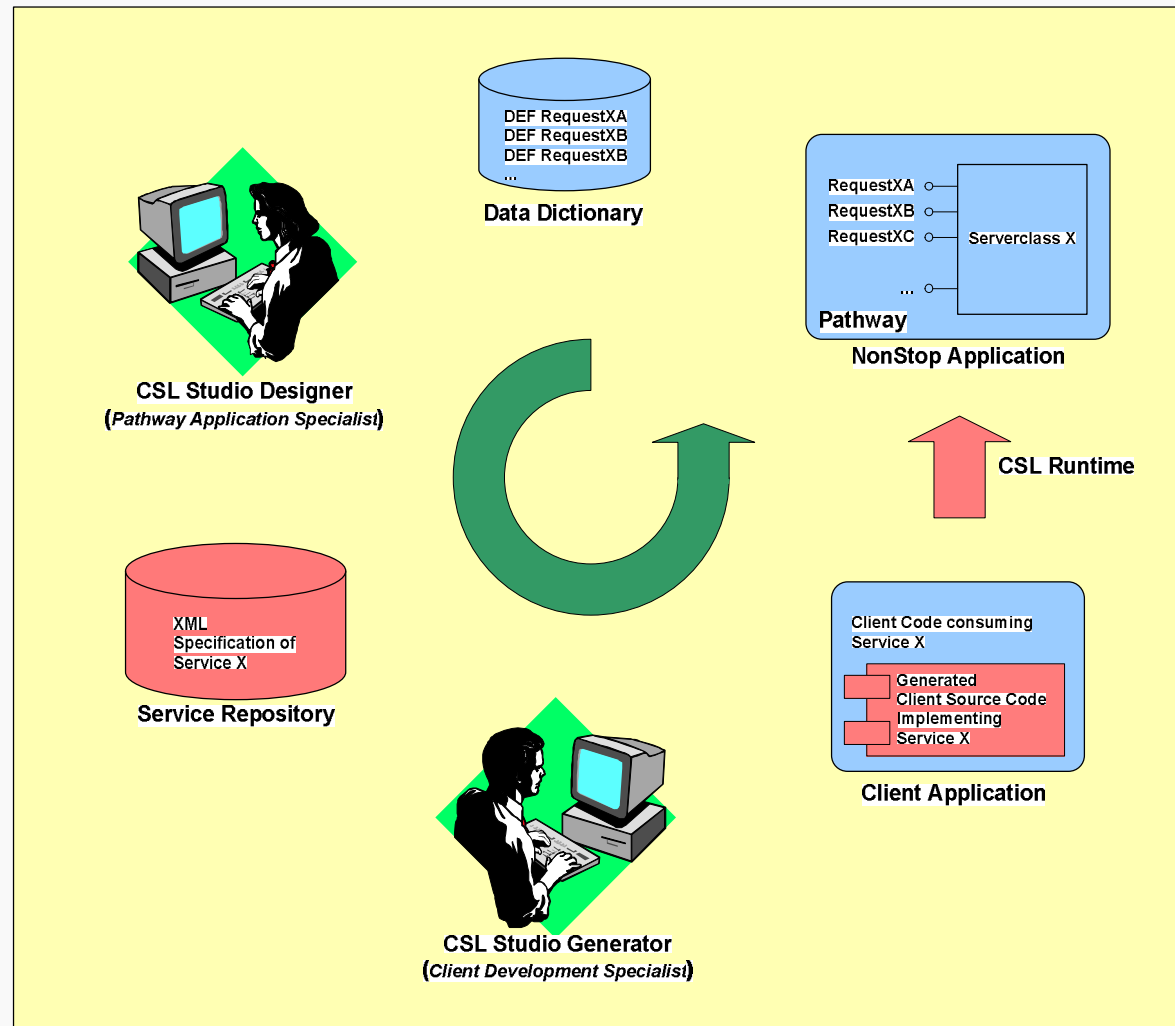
DEF RequestXA
DEF RequestXB
DEF RequestXB
...

Data Dictionary

RequestXA
RequestXB
RequestXC
...

Serverclass X

Pathway

NonStop Application

CSL Studio Designer
(*Pathway Application Specialist*)

CSL Runtime

XML
Specification of
Service X

Service Repository

Client Code consuming
Service X

Generated
Client Source Code
Implementing
Service X

Client Application

CSL Studio Generator
(*Client Development Specialist*)